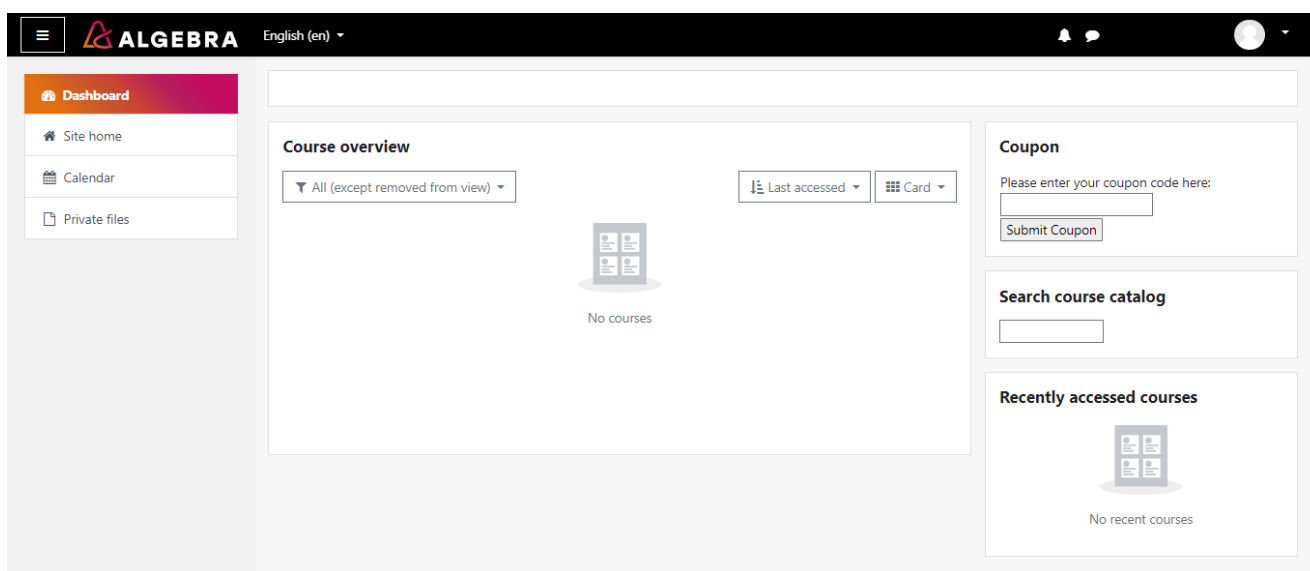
ALGEBRA English (en)

Dashboard
Site home
Calendar
Private files

Course overview
All (except removed from view)
Last accessed
Card
No courses

Coupon
Please enter your coupon code here:
Submit Coupon

Search course catalog

Recently accessed courses
No recent courses